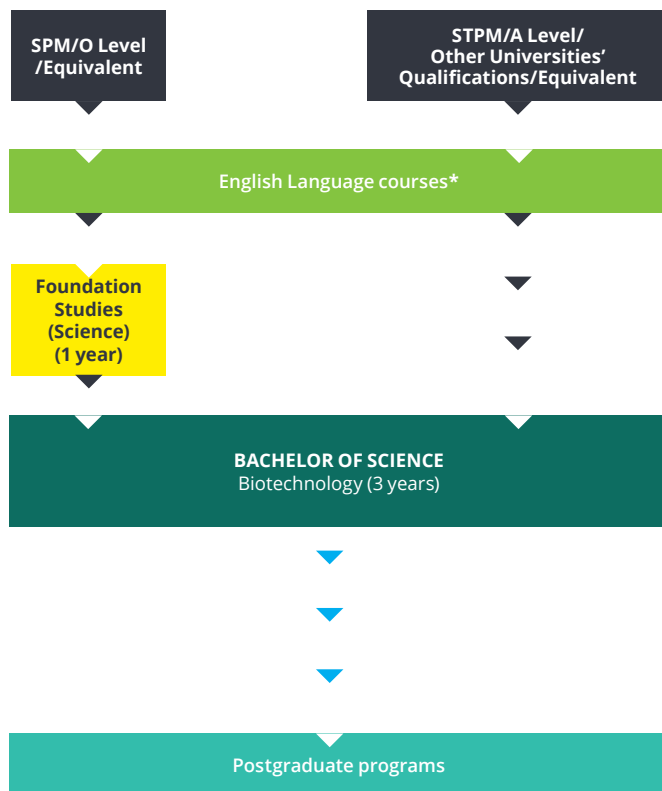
SPM/O Level /Equivalent

STPM/A Level/ Other Universities' Qualifications/Equivalent

English Language courses*

Foundation Studies (Science) (1 year)

BACHELOR OF SCIENCE
Biotechnology (3 years)

Postgraduate programs